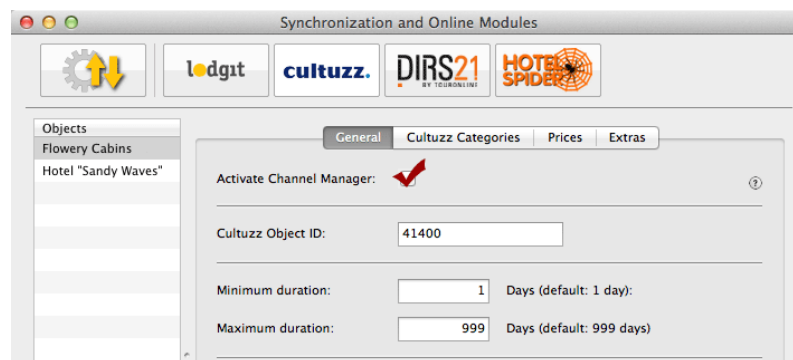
Synchronization and Online Modules

lodgit
cultuzz.
DIRS21 BY TOURONLINE
HOTEL SPIDER

Objects
Flowery Cabins
Hotel "Sandy Waves"

General | Cultuzz Categories | Prices | Extras

Activate Channel Manager:
?

Cultuzz Object ID: 41400

Minimum duration: 1 Days (default: 1 day):
Maximum duration: 999 Days (default: 999 days)